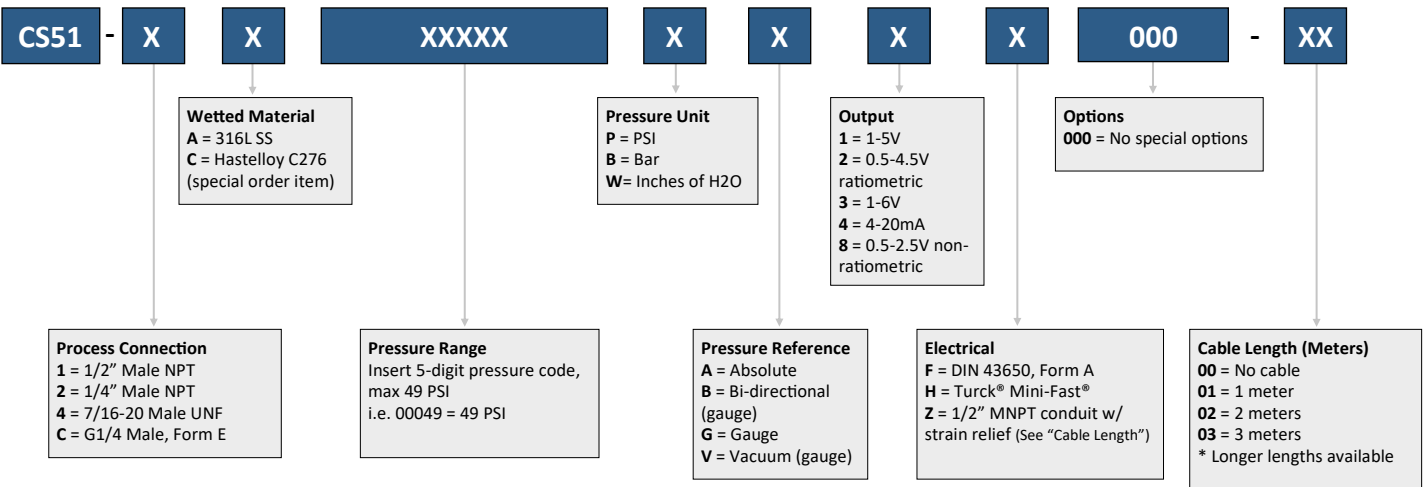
CS51 - X X XXXXX X X X X 000 - XX

**Wetted Material**
**A** = 316L SS
**C** = Hastelloy C276 (special order item)

**Pressure Unit**
**P** = PSI
**B** = Bar
**W**= Inches of H2O

**Output**
**1** = 1-5V
**2** = 0.5-4.5V ratiometric
**3** = 1-6V
**4** = 4-20mA
**8** = 0.5-2.5V non-ratiometric

**Options**
**000** = No special options

**Process Connection**
**1** = 1/2" Male NPT
**2** = 1/4" Male NPT
**4** = 7/16-20 Male UNF
**C** = G1/4 Male, Form E

**Pressure Range**
Insert 5-digit pressure code, max 49 PSI
i.e. 00049 = 49 PSI

**Pressure Reference**
**A** = Absolute
**B** = Bi-directional (gauge)
**G** = Gauge
**V** = Vacuum (gauge)

**Electrical**
**F** = DIN 43650, Form A
**H** = Turck® Mini-Fast®
**Z** = 1/2" MNPT conduit w/ strain relief (See "Cable Length")

**Cable Length (Meters)**
**00** = No cable
**01** = 1 meter
**02** = 2 meters
**03** = 3 meters
* Longer lengths available